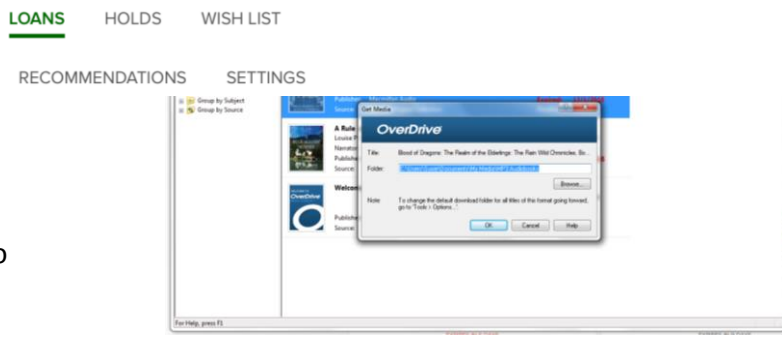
LOANS HOLDS WISH LIST

RECOMMENDATIONS SETTINGS

Group by Subject
Group by Source

Publisher: Macmillan Audio
Source:

A Rule
Louise P
Narrato
Publishe
Source:

Welcom

Publishe
Source:

Get Media

OverDrive

Title: Blood of Dragons: The Realm of the Elderlings: The Rain Wild Chronicles, Bo...

Folder: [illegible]

Browse...

Note: To change the default download folder for all titles of this format going forward, go to 'Tools > Options...'

OK Cancel Help

For Help, press F1

o